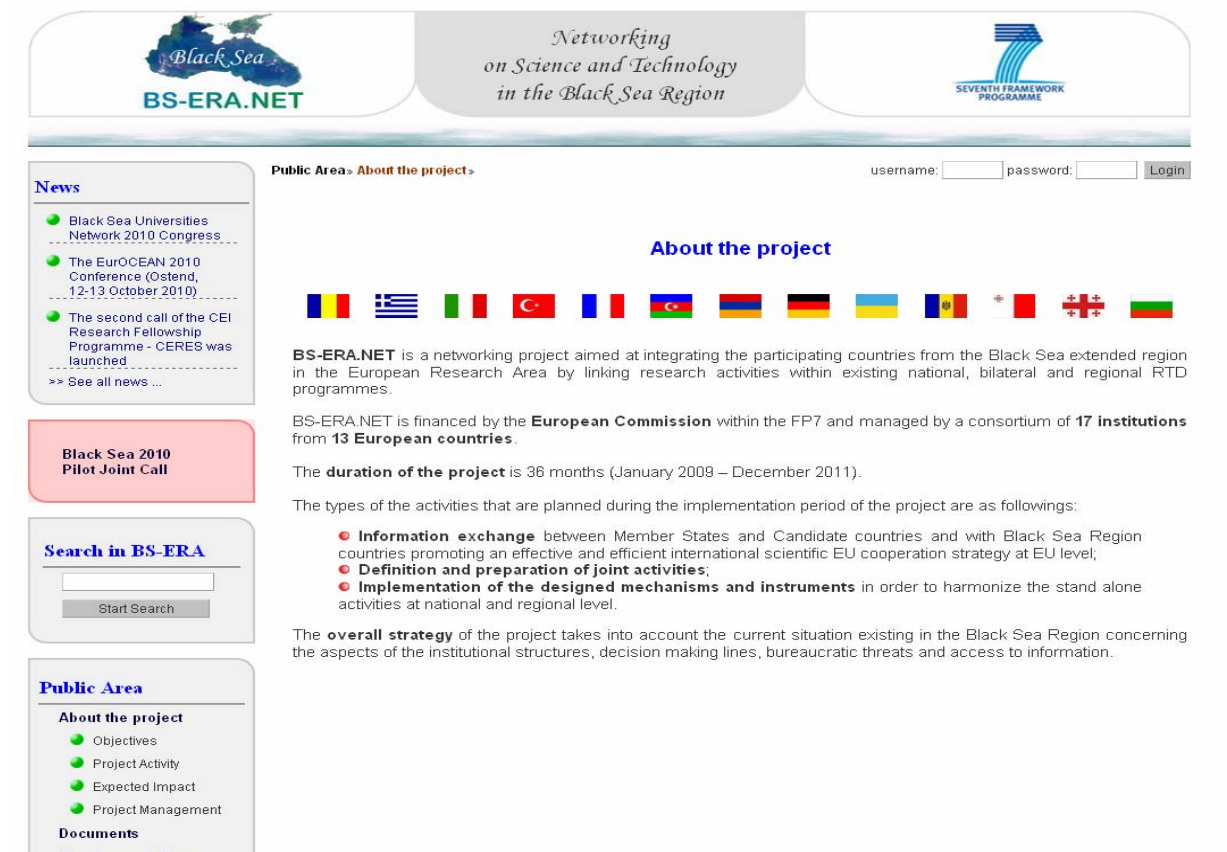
Black Sea
BS-ERA.NET

Networking
on Science and Technology
in the Black Sea Region

SEVENTH FRAMEWORK PROGRAMME

News

Black Sea Universities Network 2010 Congress

The EurOCEAN 2010 Conference (Ostend, 12-13 October 2010)

The second call of the CEI Research Fellowship Programme - CERES was launched

>> See all news ...

Black Sea 2010 Pilot Joint Call

Search in BS-ERA

Start Search

Public Area

About the project

Objectives

Project Activity

Expected Impact

Project Management

Documents

Public Area» About the project»

username: password: Login

About the project

**BS-ERA.NET** is a networking project aimed at integrating the participating countries from the Black Sea extended region in the European Research Area by linking research activities within existing national, bilateral and regional RTD programmes.

BS-ERA.NET is financed by the **European Commission** within the FP7 and managed by a consortium of **17 institutions** from **13 European countries**.

The **duration of the project** is 36 months (January 2009 – December 2011).

The types of the activities that are planned during the implementation period of the project are as followings:

**Information exchange** between Member States and Candidate countries and with Black Sea Region countries promoting an effective and efficient international scientific EU cooperation strategy at EU level;
**Definition and preparation of joint activities**;
**Implementation of the designed mechanisms and instruments** in order to harmonize the stand alone activities at national and regional level.

The **overall strategy** of the project takes into account the current situation existing in the Black Sea Region concerning the aspects of the institutional structures, decision making lines, bureaucratic threats and access to information.